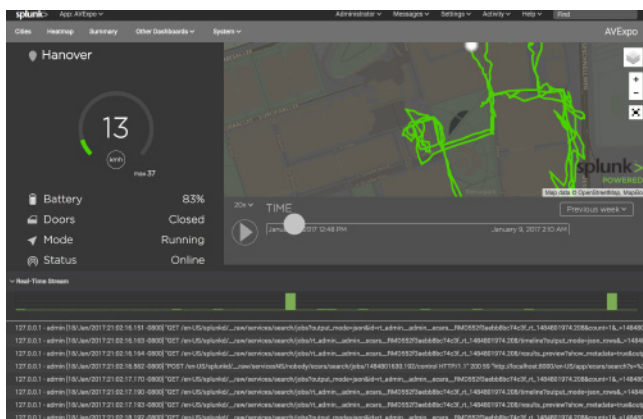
splunk> App: AVExpo ∨ Administrator ∨ Messages ∨ Settings ∨ Activity ∨ Help ∨ Find

Cities Heatmap Summary Other Dashboards ∨ System ∨ AVExpo

Hanover

13

km/h

max 37

Battery 83%

Doors Closed

Mode Running

Status Online

splunk> POWERED

Map data © OpenStreetMap, Mapbox

20x ∨ TIME Previous week ∨

January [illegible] 2017 12:48 PM January 9, 2017 2:10 AM

Real-Time Stream

127.0.0.1 - admin [18/Jan/2017:21:02:18.151 -0800] "GET /en-US/splunkd/__raw/services/search/jobs/?output_mode=json&id=rt_admin__admin__avexs__RMD552f3aebb8bc74c3f_rt_1484801974.208&count=1&_=1484801
127.0.0.1 - admin [18/Jan/2017:21:02:18.163 -0800] "GET /en-US/splunkd/__raw/services/search/jobs/rt_admin__admin__avexs__RMD552f3aebb8bc74c3f_rt_1484801974.208/timeline?output_mode=json_rows&_=1484
127.0.0.1 - admin [18/Jan/2017:21:02:18.164 -0800] "GET /en-US/splunkd/__raw/services/search/jobs/rt_admin__admin__avexs__RMD552f3aebb8bc74c3f_rt_1484801974.208/results_preview?show_metadata=true&co
127.0.0.1 - admin [18/Jan/2017:21:02:16.562 -0800] "POST /en-US/splunkd/__raw/servicesNS/nobody/avexs/search/jobs/1484801833.193/control HTTP/1.1" 200 59 "http://localhost:8000/en-US/app/avexs/search?s=%
127.0.0.1 - admin [18/Jan/2017:21:02:17.170 -0800] "GET /en-US/splunkd/__raw/services/search/jobs/?output_mode=json&id=rt_admin__admin__avexs__RMD552f3aebb8bc74c3f_rt_1484801974.208&count=1&_=1484801
127.0.0.1 - admin [18/Jan/2017:21:02:17.192 -0800] "GET /en-US/splunkd/__raw/services/search/jobs/rt_admin__admin__avexs__RMD552f3aebb8bc74c3f_rt_1484801974.208/timeline?output_mode=json_rows&_=1484
127.0.0.1 - admin [18/Jan/2017:21:02:17.193 -0800] "GET /en-US/splunkd/__raw/services/search/jobs/rt_admin__admin__avexs__RMD552f3aebb8bc74c3f_rt_1484801974.208/results_preview?show_metadata=true&co
127.0.0.1 - admin [18/Jan/2017:21:02:18.192 -0800] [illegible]